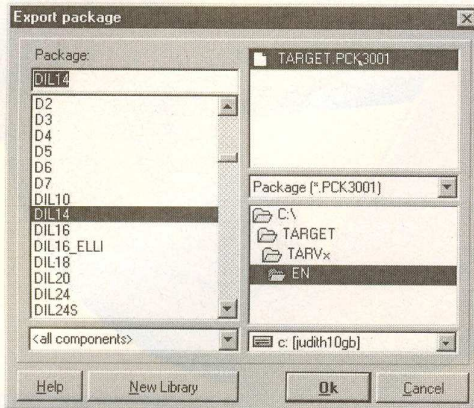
Export package

Package:

DIL14

D2
D3
D4
D5
D6
D7
DIL10
DIL14
DIL16
DIL16_ELLI
DIL18
DIL20
DIL24
DIL24S

<all components>

TARGET.PCK3001

Package (*.PCK3001)

C:\
TARGET
TARVx
EN

c: [judith10gb]

Help

New Library

Ok

Cancel